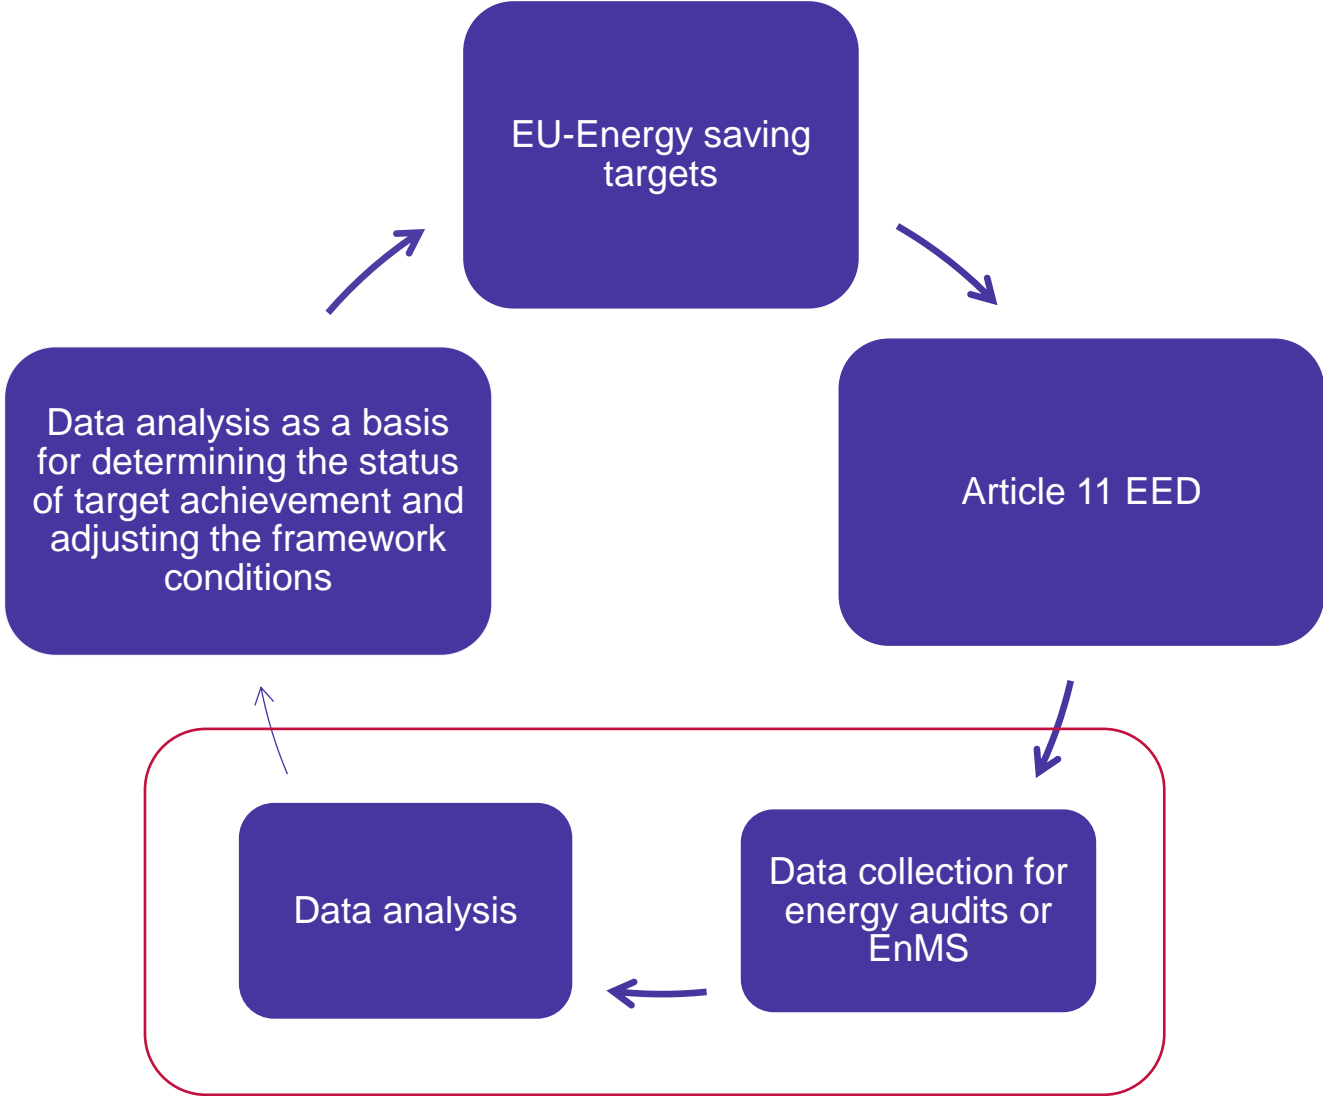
EU-Energy saving targets

Article 11 EED

Data collection for energy audits or EnMS

Data analysis

Data analysis as a basis for determining the status of target achievement and adjusting the framework conditions